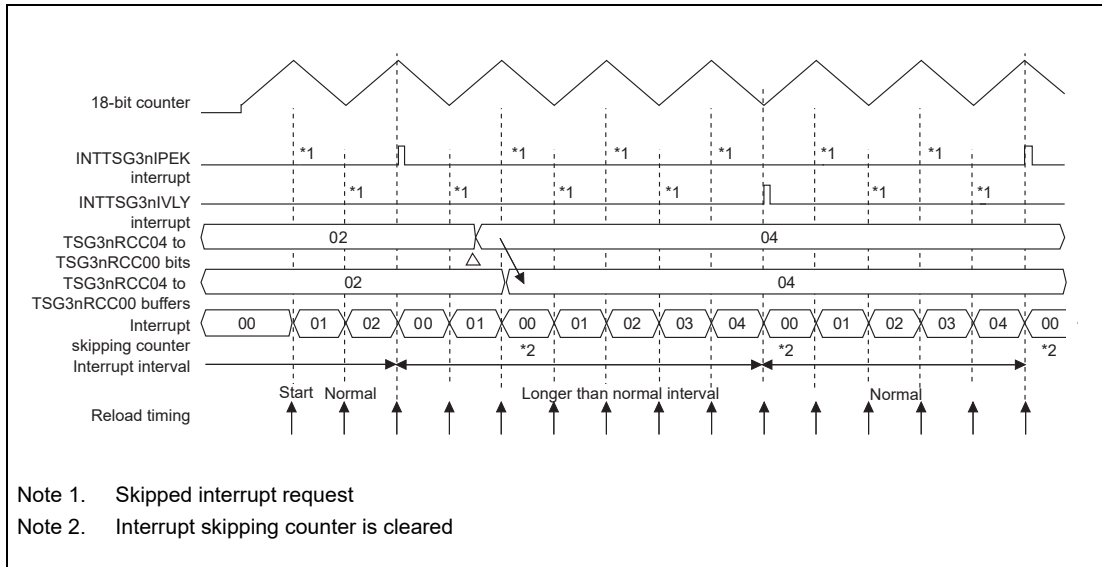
18-bit counter

INTTSG3nIPEK interrupt
*1 *1 *1 *1 *1 *1

INTTSG3nIVLY interrupt
*1 *1 *1 *1 *1 *1

TSG3nRCC04 to TSG3nRCC00 bits
02
04

TSG3nRCC04 to TSG3nRCC00 buffers
02
04

Interrupt skipping counter
00 01 02 00 01 00 01 02 03 04 00 01 02 03 04 00
*2 *2 *2

Interrupt interval
Start Normal Longer than normal interval Normal

Reload timing

Note 1. Skipped interrupt request
Note 2. Interrupt skipping counter is cleared